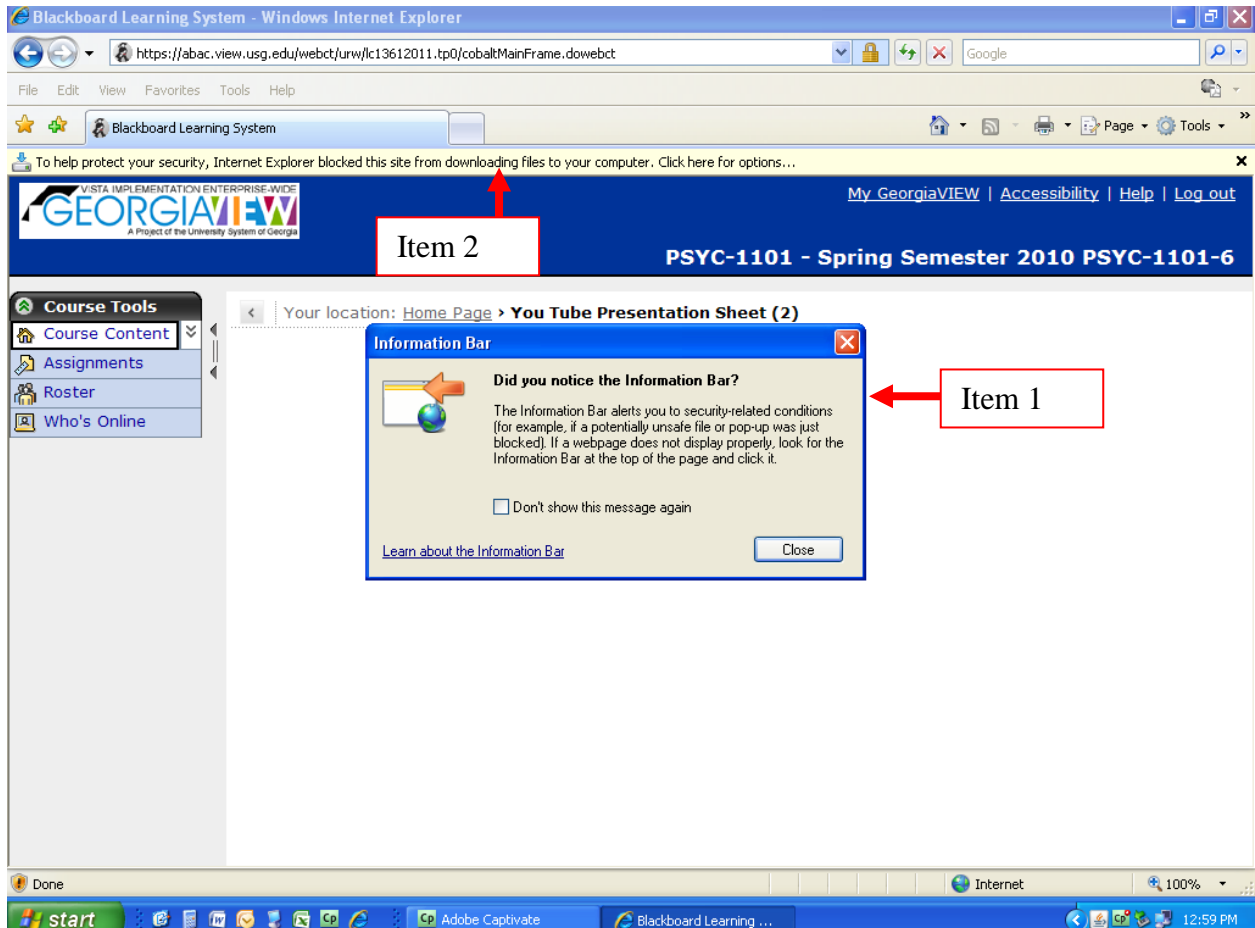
Blackboard Learning System - Windows Internet Explorer

https://abac.view.usg.edu/webct/urw/lc13612011.tp0/cobaltMainFrame.dowebct

Google

File Edit View Favorites Tools Help

Blackboard Learning System

Page Tools

To help protect your security, Internet Explorer blocked this site from downloading files to your computer. Click here for options...

VISTA IMPLEMENTATION ENTERPRISE-WIDE
GEORGIAVIEW
A Project of the University System of Georgia

Item 2

My GeorgiaVIEW | Accessibility | Help | Log out

PSYC-1101 - Spring Semester 2010 PSYC-1101-6

Course Tools
Course Content
Assignments
Roster
Who's Online

Your location: Home Page › You Tube Presentation Sheet (2)

Information Bar

Did you notice the Information Bar?

The Information Bar alerts you to security-related conditions (for example, if a potentially unsafe file or pop-up was just blocked). If a webpage does not display properly, look for the Information Bar at the top of the page and click it.

Don't show this message again

Learn about the Information Bar

Close

Item 1

Done

Internet

100%

start

Adobe Captivate

Blackboard Learning ...

12:59 PM